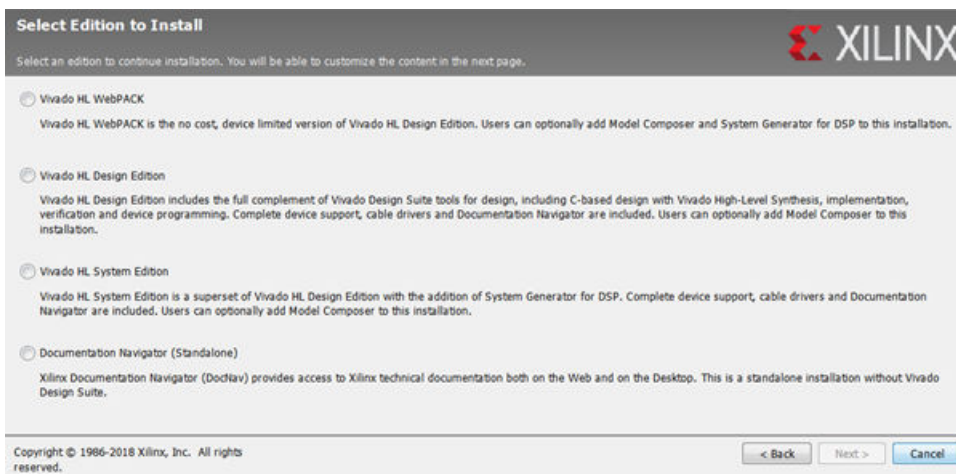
Select Edition to Install

Select an edition to continue installation. You will be able to customize the content in the next page.

XILINX

Vivado HL WebPACK

Vivado HL WebPACK is the no cost, device limited version of Vivado HL Design Edition. Users can optionally add Model Composer and System Generator for DSP to this installation.

Vivado HL Design Edition

Vivado HL Design Edition includes the full complement of Vivado Design Suite tools for design, including C-based design with Vivado High-Level Synthesis, implementation, verification and device programming. Complete device support, cable drivers and Documentation Navigator are included. Users can optionally add Model Composer to this installation.

Vivado HL System Edition

Vivado HL System Edition is a superset of Vivado HL Design Edition with the addition of System Generator for DSP. Complete device support, cable drivers and Documentation Navigator are included. Users can optionally add Model Composer to this installation.

Documentation Navigator (Standalone)

Xilinx Documentation Navigator (DocNav) provides access to Xilinx technical documentation both on the Web and on the Desktop. This is a standalone installation without Vivado Design Suite.

Copyright © 1986-2018 Xilinx, Inc. All rights reserved.

< Back

Next >

Cancel